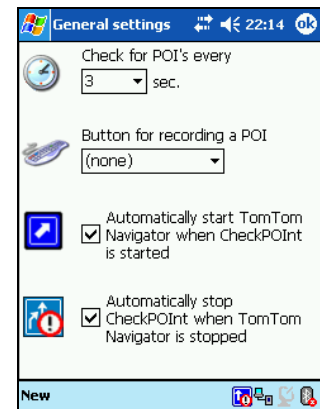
General settings 22:14 ok

Check for POI's every
3 sec.

Button for recording a POI
(none)

Automatically start TomTom Navigator when CheckPOInt is started

Automatically stop CheckPOInt when TomTom Navigator is stopped

New